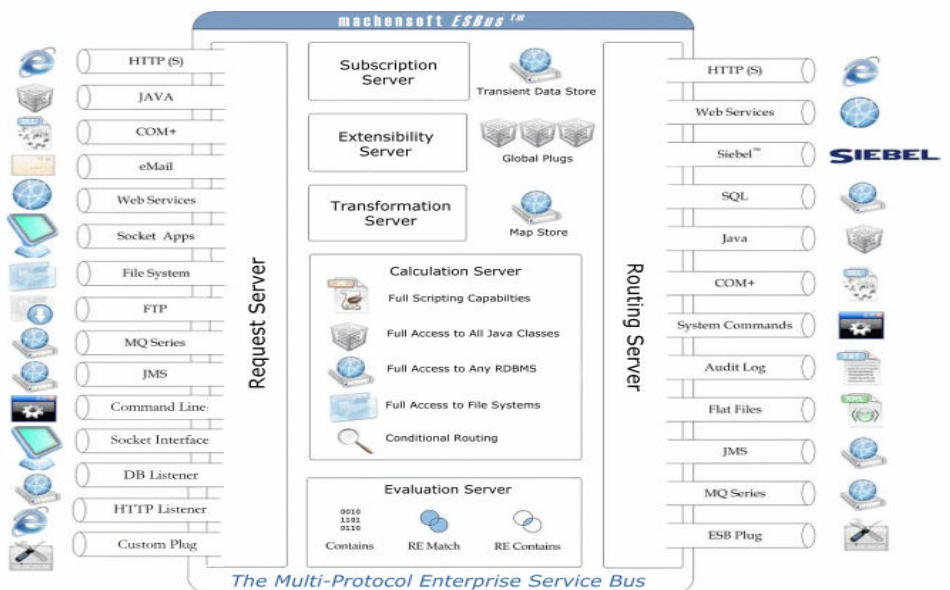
machensoft ESBus tm

HTTP (S)
JAVA
COM+
eMail
Web Services
Socket Apps
File System
FTP
MQ Series
JMS
Command Line
Socket Interface
DB Listener
HTTP Listener
Custom Plug

Request Server

Subscription Server
Transient Data Store

Extensibility Server
Global Plugs

Transformation Server
Map Store

Calculation Server
Full Scripting Capabilties
Full Access to All Java Classes
Full Access to Any RDBMS
Full Access to File Systems
Conditional Routing

Evaluation Server
0010
1101
0110
Contains
RE Match
RE Contains

Routing Server

HTTP (S)
Web Services
Siebel™
SQL
Java
COM+
System Commands
Audit Log
Flat Files
JMS
MQ Series
ESB Plug

SIEBEL

The Multi-Protocol Enterprise Service Bus